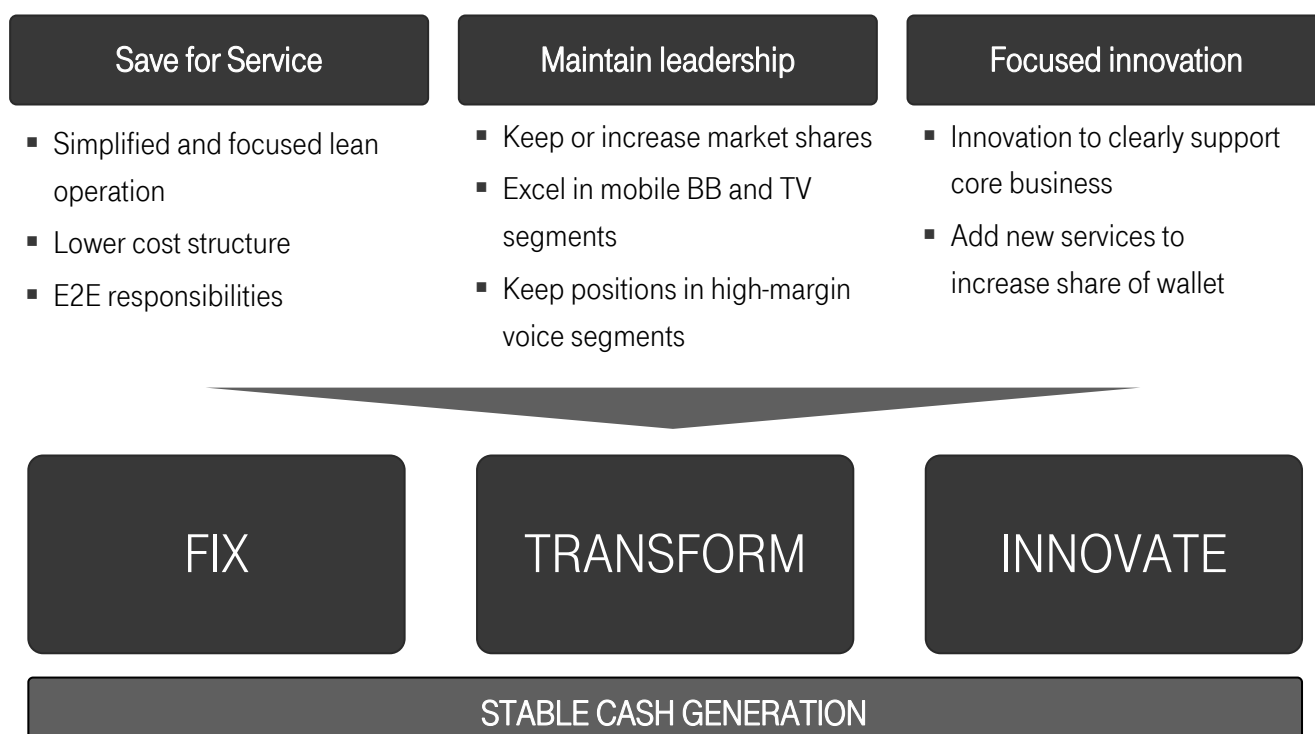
Save for Service

- Simplified and focused lean operation
- Lower cost structure
- E2E responsibilities

Maintain leadership

- Keep or increase market shares
- Excel in mobile BB and TV segments
- Keep positions in high-margin voice segments

Focused innovation

- Innovation to clearly support core business
- Add new services to increase share of wallet

FIX

TRANSFORM

INNOVATE

STABLE CASH GENERATION